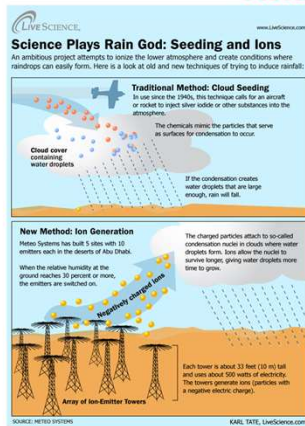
LiveScience

www.LiveScience.com

Science Plays Rain God: Seeding and Ions

An ambitious project attempts to ionize the lower atmosphere and create conditions where raindrops can easily form. Here is a look at old and new techniques of trying to induce rainfall:

Traditional Method: Cloud Seeding

In use since the 1940s, this technique calls for an aircraft or rocket to inject silver iodide or other substances into the atmosphere.

The chemicals mimic the particles that serve as surfaces for condensation to occur.

Cloud cover containing water droplets

If the condensation creates water droplets that are large enough, rain will fall.

New Method: Ion Generation

Meteo Systems has built 5 sites with 10 emitters each in the deserts of Abu Dhabi.

When the relative humidity at the ground reaches 30 percent or more, the emitters are switched on.

The charged particles attach to so-called condensation nuclei in clouds where water droplets form. Ions allow the nuclei to survive longer, giving water droplets more time to grow.

Negatively charged ions

Each tower is about 33 feet (10 m) tall and uses about 500 watts of electricity. The towers generate ions (particles with a negative electric charge).

Array of Ion-Emitter Towers

SOURCE: METEO SYSTEMS

KARL TATE, LiveScience.com